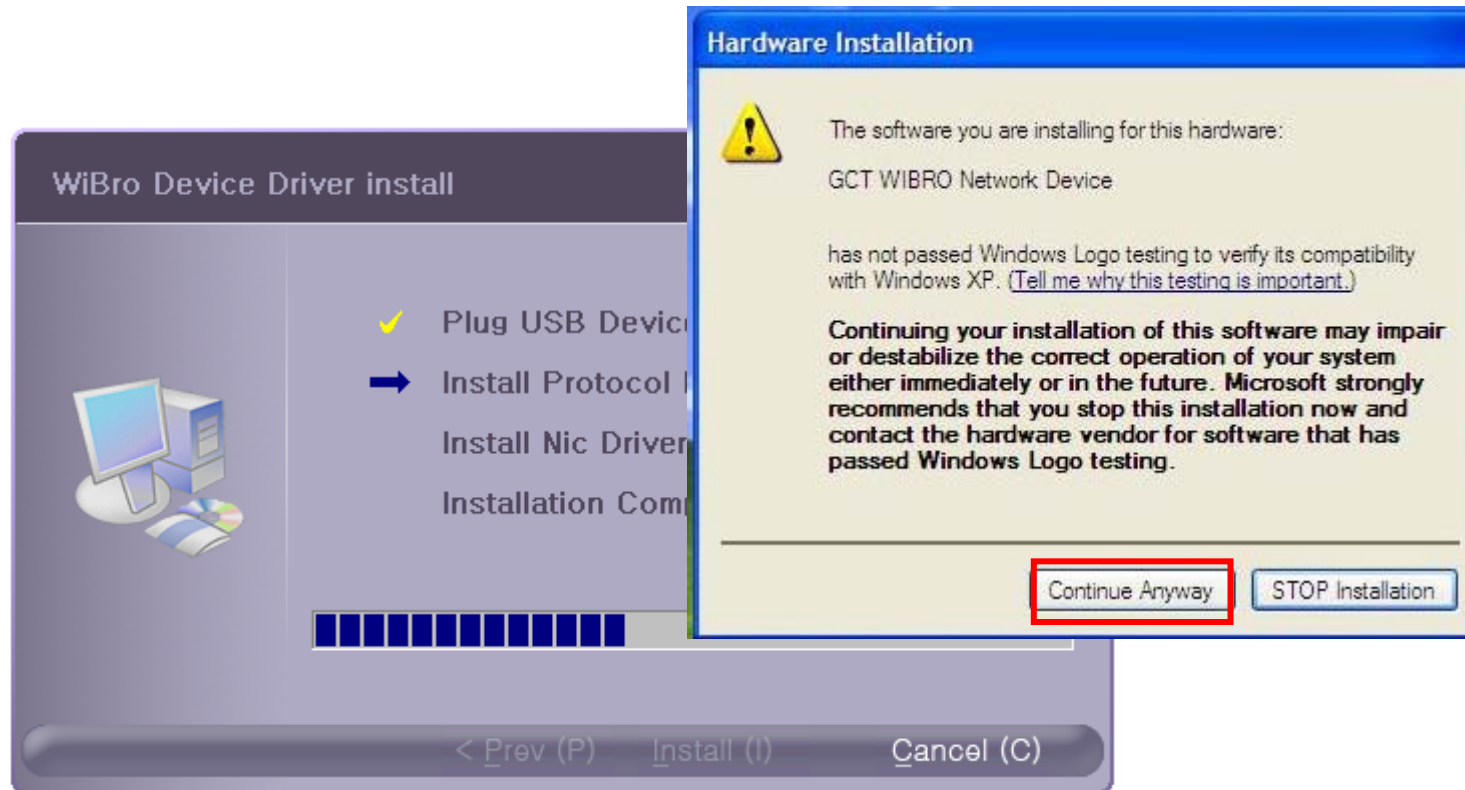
WiBro Device Driver install

Plug USB Devic

Install Protocol

Install Nic Driver

Installation Com

< Prev (P) Install (I) Cancel (C)

Hardware Installation

The software you are installing for this hardware:

GCT WIBRO Network Device

has not passed Windows Logo testing to verify its compatibility with Windows XP. (Tell me why this testing is important.)

Continuing your installation of this software may impair or destabilize the correct operation of your system either immediately or in the future. Microsoft strongly recommends that you stop this installation now and contact the hardware vendor for software that has passed Windows Logo testing.

Continue Anyway STOP Installation